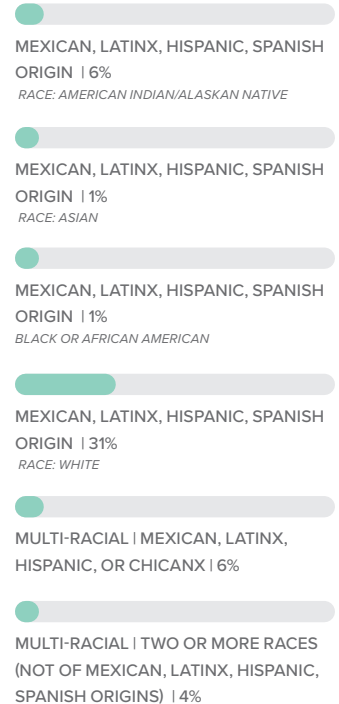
MEXICAN, LATINX, HISPANIC, SPANISH ORIGIN | 6%
RACE: AMERICAN INDIAN/ALASKAN NATIVE

MEXICAN, LATINX, HISPANIC, SPANISH ORIGIN | 1%
RACE: ASIAN

MEXICAN, LATINX, HISPANIC, SPANISH ORIGIN | 1%
BLACK OR AFRICAN AMERICAN

MEXICAN, LATINX, HISPANIC, SPANISH ORIGIN | 31%
RACE: WHITE

MULTI-RACIAL | MEXICAN, LATINX, HISPANIC, OR CHICANX | 6%

MULTI-RACIAL | TWO OR MORE RACES (NOT OF MEXICAN, LATINX, HISPANIC, SPANISH ORIGINS) | 4%